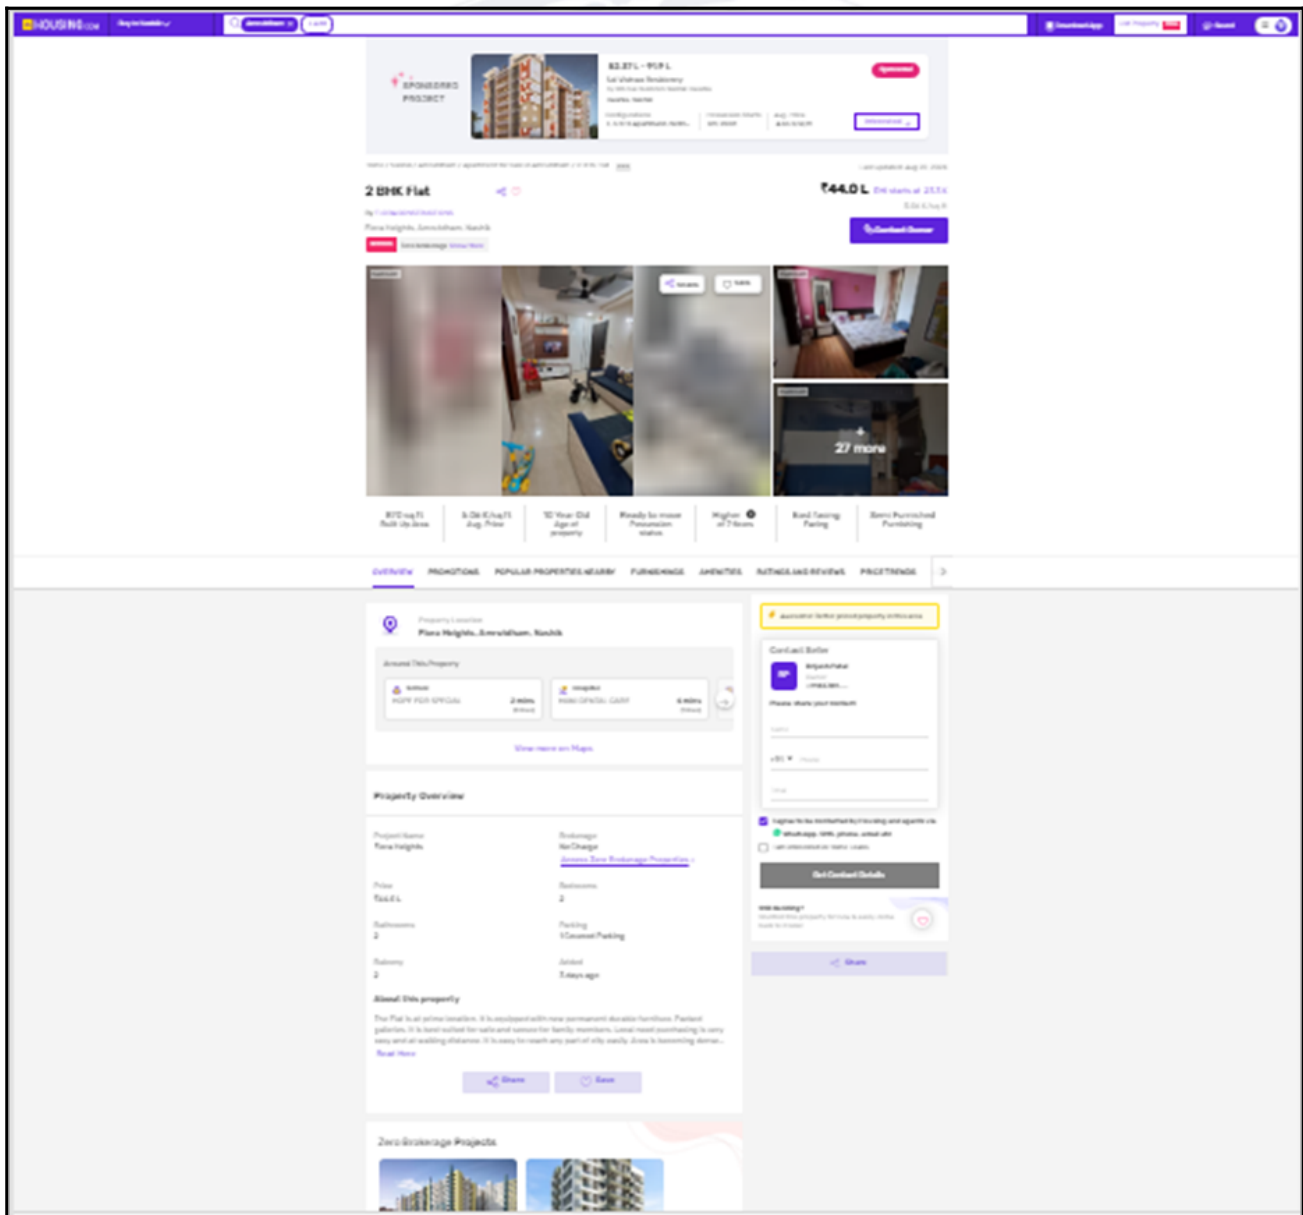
HOUSING.com

SPONSORED PROJECT

₹2.37 L - ₹1.9 L

Sai Vishwas Residency

Sponsored

2 BHK Flat

₹44.0 L

Flora Heights, Amrutdham, Nashik

Contact Owner

Share

Save

+ 27 more

870 sq.ft. Built Up Area

5.06 K/sq.ft. Avg. Price

10 Year Old Age of property

Ready to move Possession status

Higher of 7 floors

East facing Facing

Semi Furnished Furnishing

OVERVIEW

PROMOTIONS

POPULAR PROPERTIES NEARBY

FURNISHINGS

AMENITIES

RATINGS AND REVIEWS

PRICE TRENDS

Property Location

Flora Heights, Amrutdham, Nashik

Around This Property

View more on Maps

Property Overview

Project Name
Flora Heights

Brokerage
No Charge

Access Zero Brokerage Properties

Price
₹44.0 L

Bedrooms
2

Bathrooms
2

Parking
1 Covered Parking

Balcony
2

Added
7 days ago

About this property

Read More

Share

Save

Zero Brokerage Projects

Contact Seller

Get Contact Details

Share